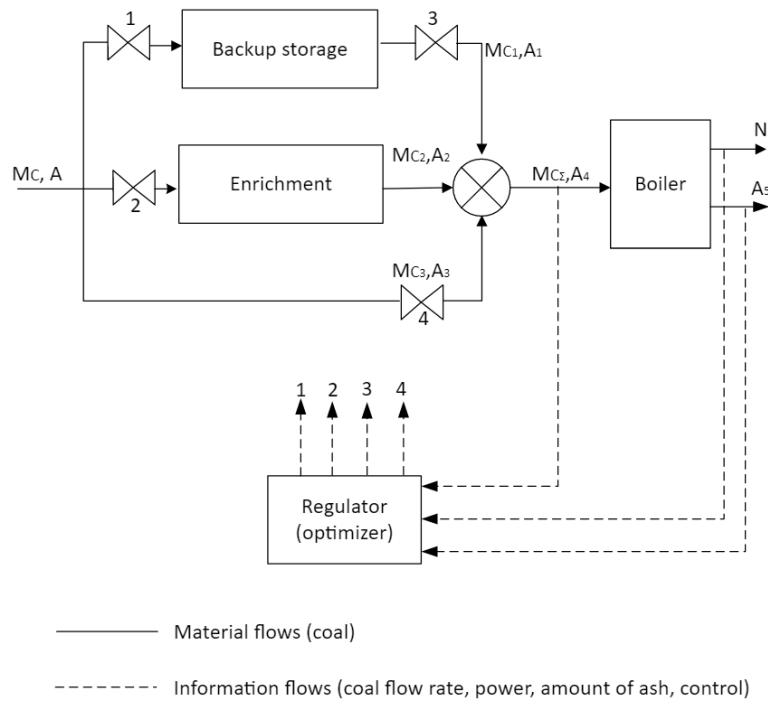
1

Backup storage

3

$M_{C1},A_1$

$M_C$, A

2

Enrichment

$M_{C2},A_2$

$M_{C\Sigma},A_4$

Boiler

N

$A_5$

$M_{C3},A_3$

4

1 2 3 4

Regulator (optimizer)

Material flows (coal)

Information flows (coal flow rate, power, amount of ash, control)